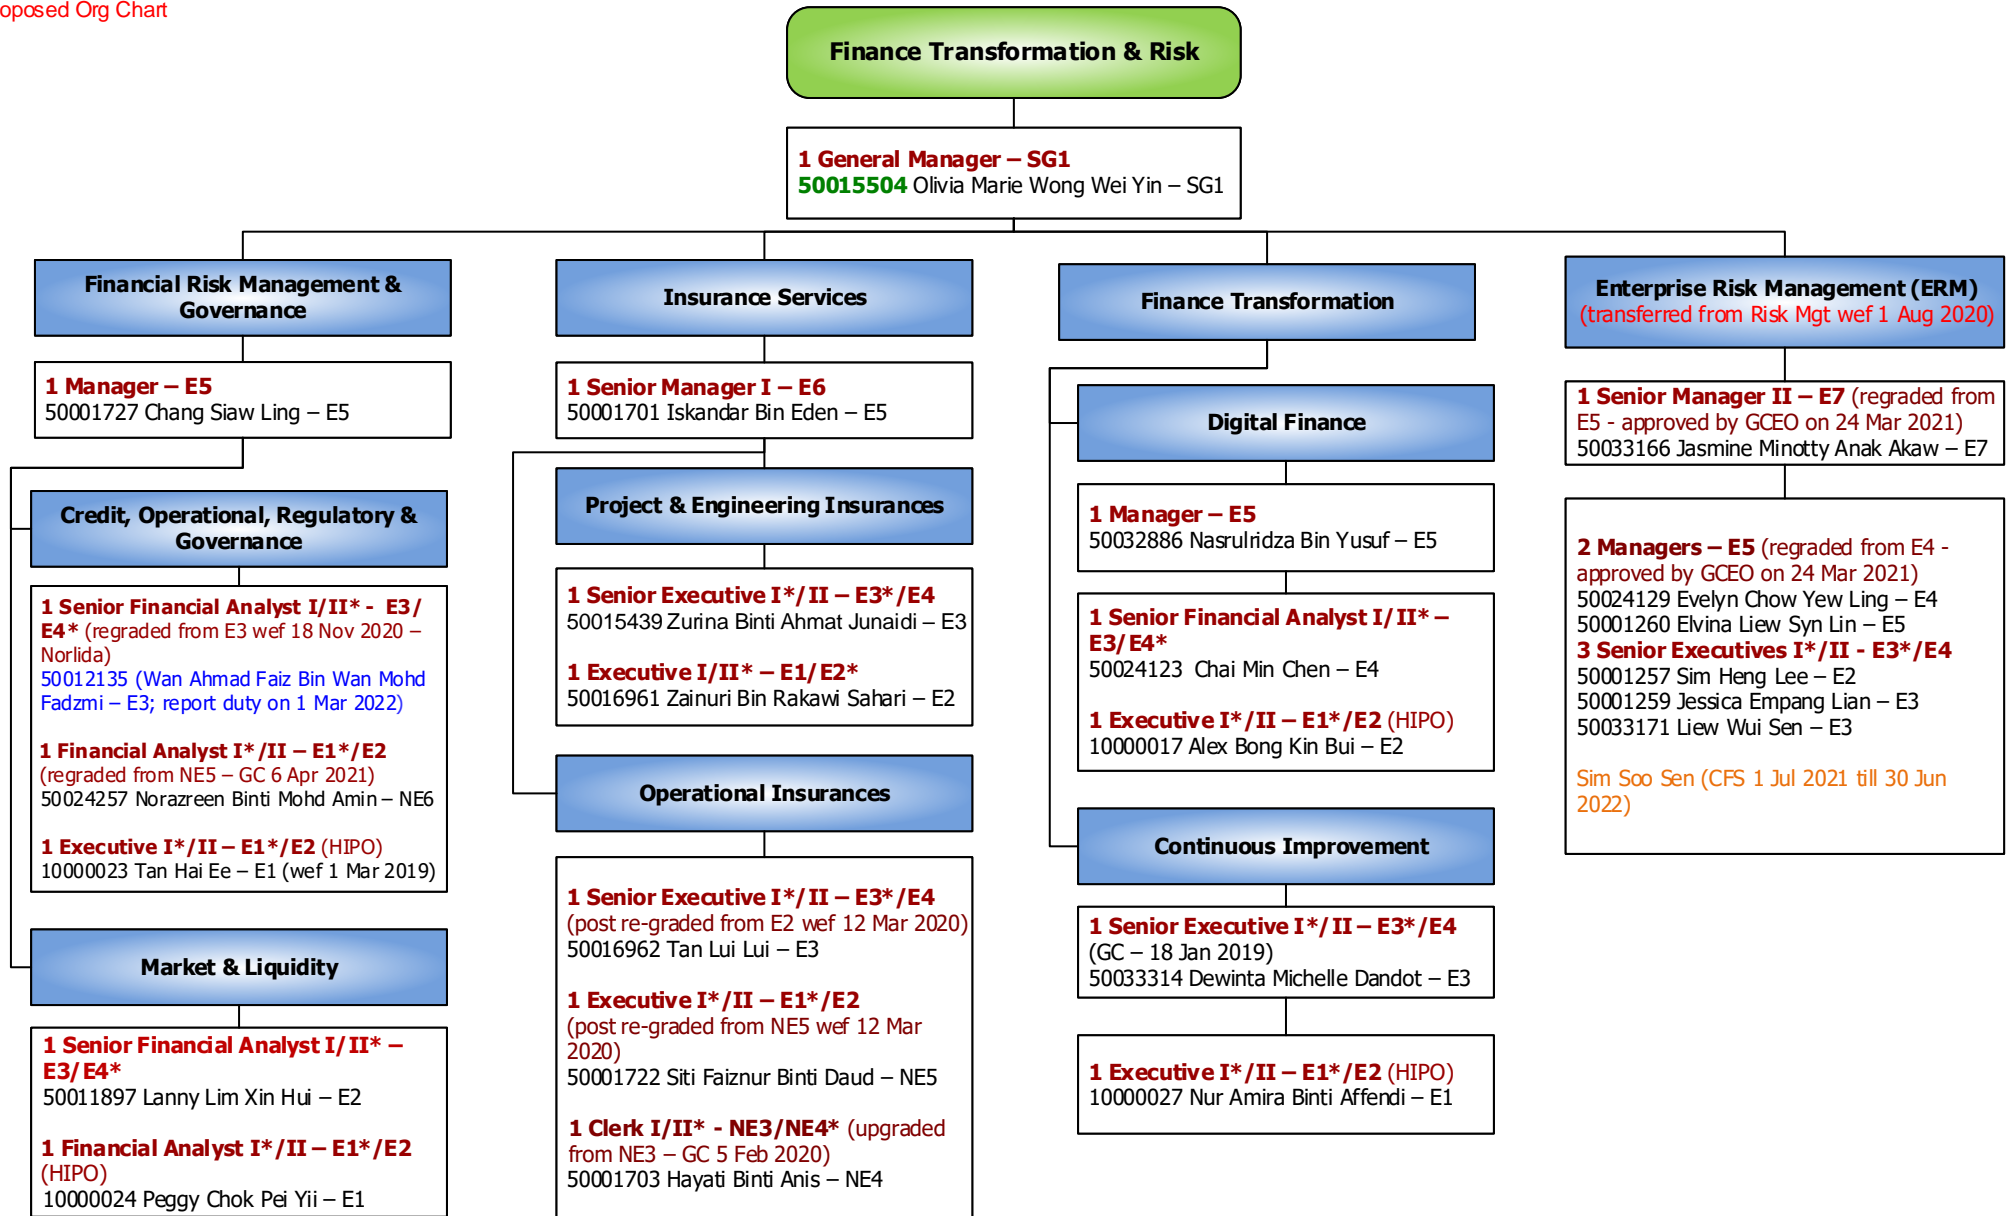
oposed Org Chart

Finance Transformation & Risk

1 General Manager – SG1
50015504 Olivia Marie Wong Wei Yin – SG1

Financial Risk Management & Governance

1 Manager – E5
50001727 Chang Siaw Ling – E5

Credit, Operational, Regulatory & Governance

1 Senior Financial Analyst I/II* - E3/E4* (regraded from E3 wef 18 Nov 2020 – Norlida)
50012135 (Wan Ahmad Faiz Bin Wan Mohd Fadzmi – E3; report duty on 1 Mar 2022)

1 Financial Analyst I*/II – E1*/E2 (regraded from NE5 – GC 6 Apr 2021)
50024257 Norazreen Binti Mohd Amin – NE6

1 Executive I*/II – E1*/E2 (HIPO)
10000023 Tan Hai Ee – E1 (wef 1 Mar 2019)

Market & Liquidity

1 Senior Financial Analyst I/II* – E3/E4*
50011897 Lanny Lim Xin Hui – E2

1 Financial Analyst I*/II – E1*/E2 (HIPO)
10000024 Peggy Chok Pei Yii – E1

Insurance Services

1 Senior Manager I – E6
50001701 Iskandar Bin Eden – E5

Project & Engineering Insurances

1 Senior Executive I*/II – E3*/E4
50015439 Zurina Binti Ahmat Junaidi – E3

1 Executive I/II* – E1/E2*
50016961 Zainuri Bin Rakawi Sahari – E2

Operational Insurances

1 Senior Executive I*/II – E3*/E4 (post re-graded from E2 wef 12 Mar 2020)
50016962 Tan Lui Lui – E3

1 Executive I*/II – E1*/E2 (post re-graded from NE5 wef 12 Mar 2020)
50001722 Siti Faiznur Binti Daud – NE5

1 Clerk I/II* - NE3/NE4* (upgraded from NE3 – GC 5 Feb 2020)
50001703 Hayati Binti Anis – NE4

Finance Transformation

Digital Finance

1 Manager – E5
50032886 Nasrulridza Bin Yusuf – E5

1 Senior Financial Analyst I/II* – E3/E4*
50024123 Chai Min Chen – E4

1 Executive I*/II – E1*/E2 (HIPO)
10000017 Alex Bong Kin Bui – E2

Continuous Improvement

1 Senior Executive I*/II – E3*/E4 (GC – 18 Jan 2019)
50033314 Dewinta Michelle Dandot – E3

1 Executive I*/II – E1*/E2 (HIPO)
10000027 Nur Amira Binti Affendi – E1

Enterprise Risk Management (ERM) (transferred from Risk Mgt wef 1 Aug 2020)

1 Senior Manager II – E7 (regraded from E5 - approved by GCEO on 24 Mar 2021)
50033166 Jasmine Minotty Anak Akaw – E7

2 Managers – E5 (regraded from E4 - approved by GCEO on 24 Mar 2021)
50024129 Evelyn Chow Yew Ling – E4
50001260 Elvina Liew Syn Lin – E5
3 Senior Executives I*/II - E3*/E4
50001257 Sim Heng Lee – E2
50001259 Jessica Empang Lian – E3
50033171 Liew Wui Sen – E3

Sim Soo Sen (CFS 1 Jul 2021 till 30 Jun 2022)